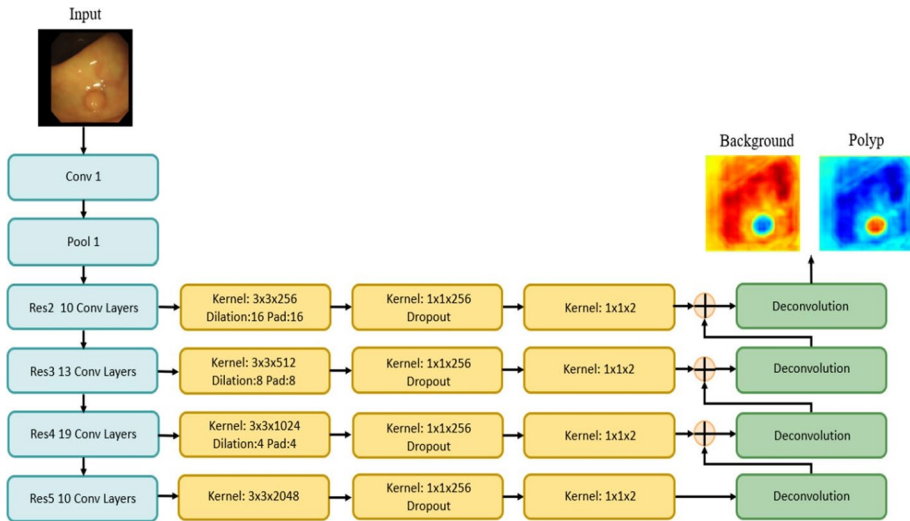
Input

Conv 1

Pool 1

Res2 10 Conv Layers

Kernel: 3x3x256
Dilation:16 Pad:16

Kernel: 1x1x256
Dropout

Kernel: 1x1x2

Deconvolution

Background

Polyp

Res3 13 Conv Layers

Kernel: 3x3x512
Dilation:8 Pad:8

Kernel: 1x1x256
Dropout

Kernel: 1x1x2

Deconvolution

Res4 19 Conv Layers

Kernel: 3x3x1024
Dilation:4 Pad:4

Kernel: 1x1x256
Dropout

Kernel: 1x1x2

Deconvolution

Res5 10 Conv Layers

Kernel: 3x3x2048

Kernel: 1x1x256
Dropout

Kernel: 1x1x2

Deconvolution